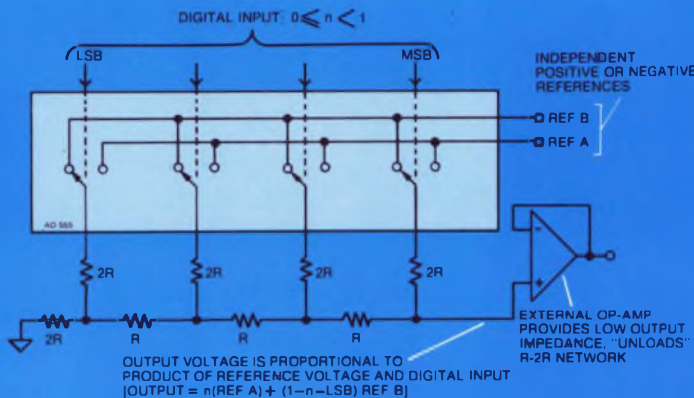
DIGITAL INPUT: $0 \leqslant n < 1$

LSB

MSB

INDEPENDENT POSITIVE OR NEGATIVE REFERENCES

REF B

REF A

AD 555

2R

2R

2R

2R

2R

R

R

R

−

+

EXTERNAL OP-AMP PROVIDES LOW OUTPUT IMPEDANCE, "UNLOADS" R-2R NETWORK

OUTPUT VOLTAGE IS PROPORTIONAL TO PRODUCT OF REFERENCE VOLTAGE AND DIGITAL INPUT [OUTPUT = n(REF A) + (1−n−LSB) REF B]